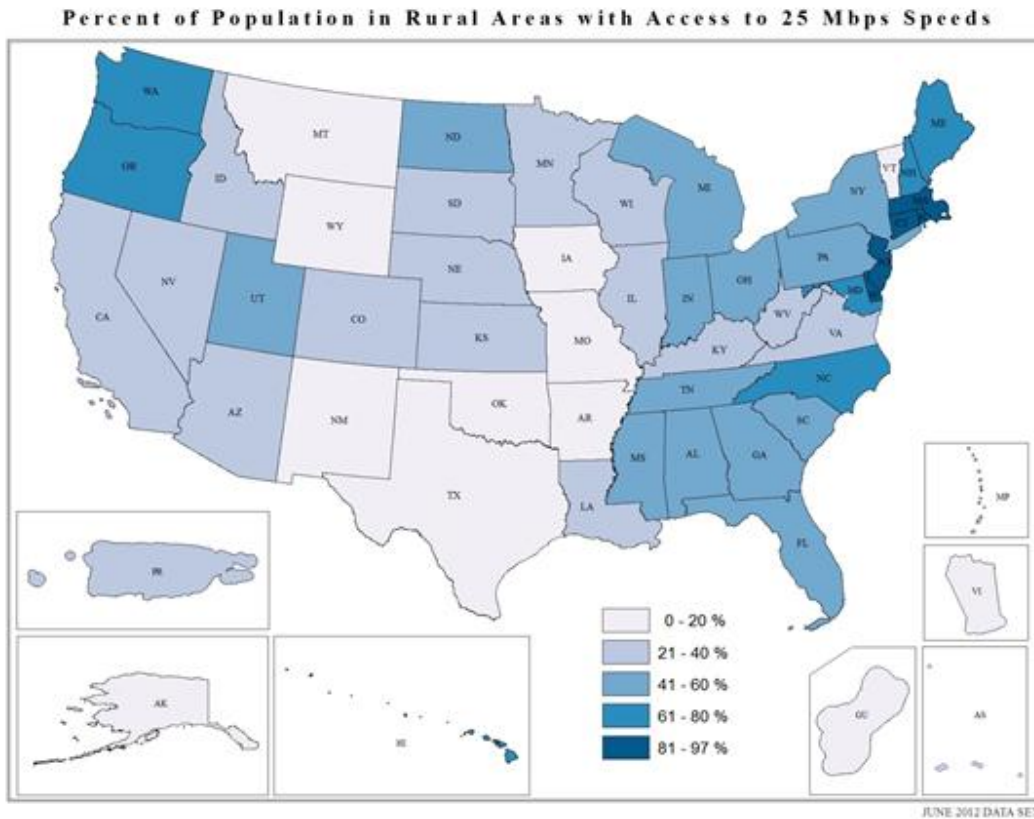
Percent of Population in Rural Areas with Access to 25 Mbps Speeds

WA
OR
ID
MT
WY
ND
SD
MN
WI
MI
NY
VT
ME
NH
CA
NV
UT
CO
NE
KS
IA
IL
IN
OH
PA
MD
WV
VA
KY
MO
AZ
NM
OK
AR
TN
NC
SC
MS
AL
GA
TX
LA
FL
PR
AK
HI
MP
VI
GU
AS

0 - 20 %
21 - 40 %
41 - 60 %
61 - 80 %
81 - 97 %

JUNE 2012 DATA SE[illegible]